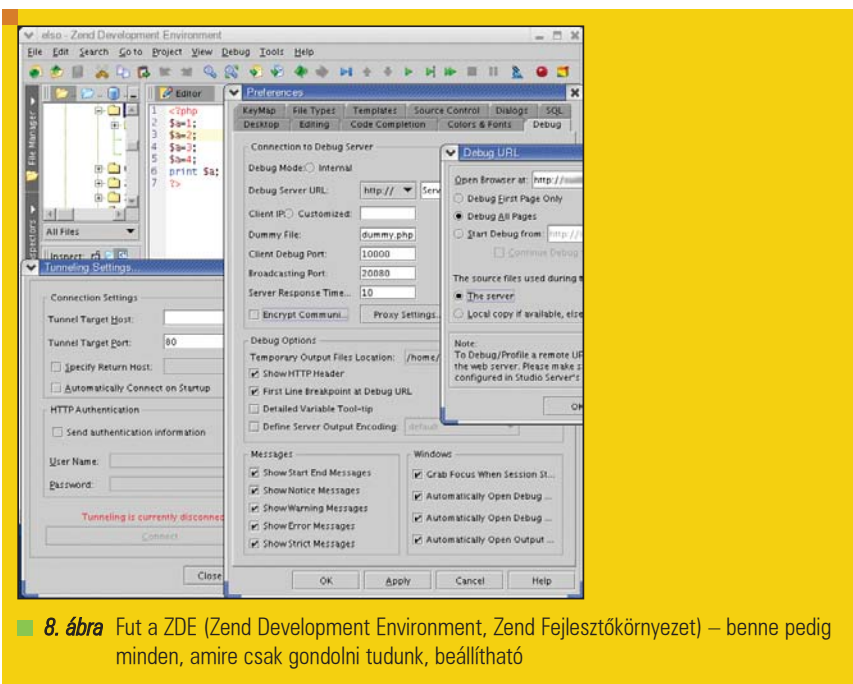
elso - Zend Development Environment

File Edit Search Go to Project View Debug Tools Help

File Manager

Editor

1 <?php
2 $a=1;
3 $a=2;
4 $a=3;
5 $a=4;
6 print $a;
7 ?>

All Files

Inspectors

Tunneling Settings

Connection Settings

Tunnel Target Host:

Tunnel Target Port: 80

Specify Return Host:

Automatically Connect on Startup

HTTP Authentication

Send authentication information

User Name:

Password:

Tunneling is currently disconne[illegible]

Connect

Close

Preferences

KeyMap | File Types | Templates | Source Control | Dialogs | SQL

Desktop | Editing | Code Completion | Colors & Fonts | Debug

Connection to Debug Server

Debug Mode: Internal

Debug Server URL: http:// Serv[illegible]

Client IP: Customized:

Dummy File: dummy.php

Client Debug Port: 10000

Broadcasting Port: 20080

Server Response Time... 10

Encrypt Communi...

Proxy Settings...

Debug Options

Temporary Output Files Location: /home/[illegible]

Show HTTP Header

First Line Breakpoint at Debug URL

Detailed Variable Tool-tip

Define Server Output Encoding: default

Messages

Show Start End Messages

Show Notice Messages

Show Warning Messages

Show Error Messages

Show Strict Messages

Windows

Grab Focus When Session St...

Automatically Open Debug ...

Automatically Open Debug ...

Automatically Open Output ...

OK | Apply | Cancel | Help

Debug URL

Open Browser at: http://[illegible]

Debug First Page Only

Debug All Pages

Start Debug from: http://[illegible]

Continue Debug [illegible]

The source files used during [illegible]

The server

Local copy if available, else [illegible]

Note:
To Debug/Profile a remote UR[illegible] the web server. Please make s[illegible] configured in Studio Server's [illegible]

OK

8. ábra Fut a ZDE (Zend Development Environment, Zend Fejlesztőkörnyezet) – benne pedig minden, amire csak gondolni tudunk, beállítható